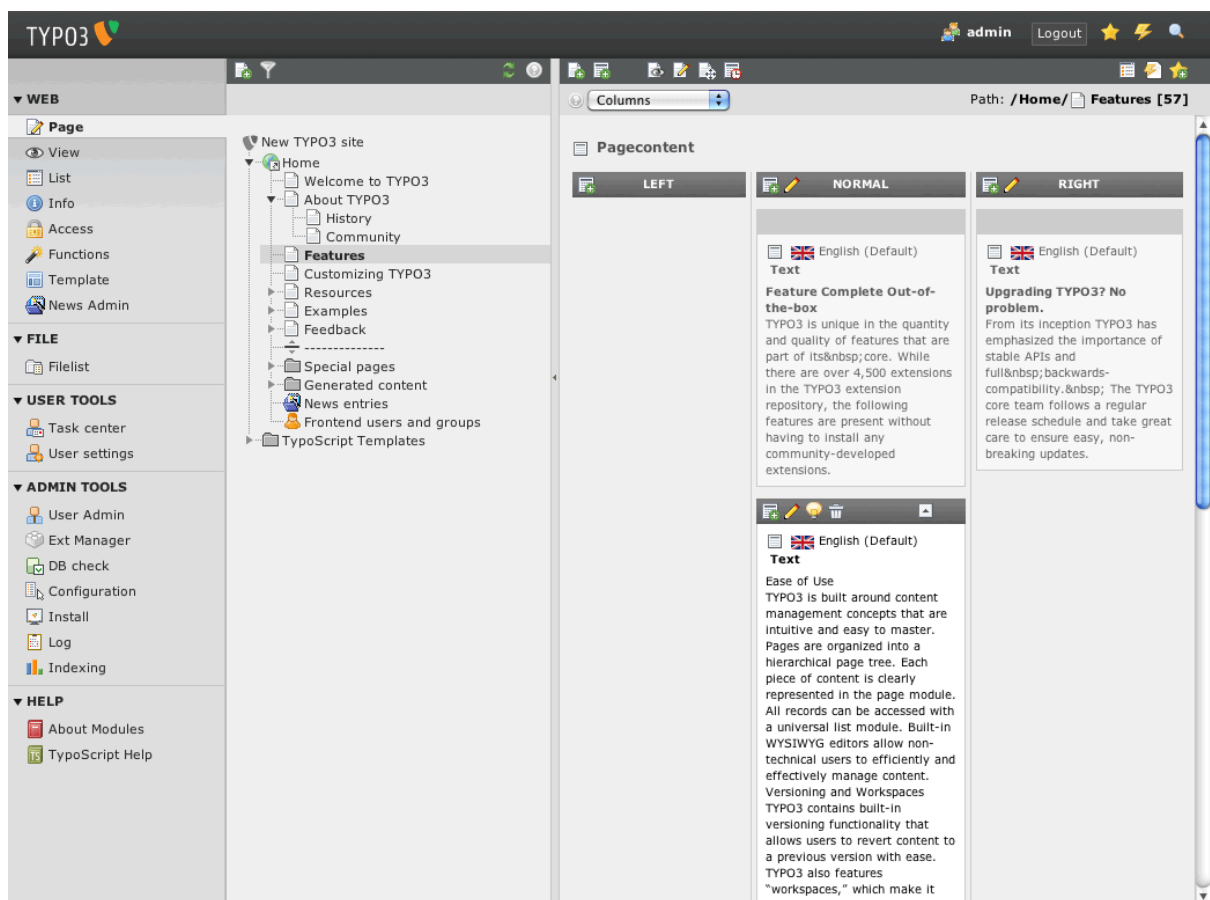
TYPO3

admin Logout

▾ WEB
Page
View
List
Info
Access
Functions
Template
News Admin

▾ FILE
Filelist

▾ USER TOOLS
Task center
User settings

▾ ADMIN TOOLS
User Admin
Ext Manager
DB check
Configuration
Install
Log
Indexing

▾ HELP
About Modules
TypoScript Help

New TYPO3 site
Home
Welcome to TYPO3
About TYPO3
History
Community
Features
Customizing TYPO3
Resources
Examples
Feedback
--------------
Special pages
Generated content
News entries
Frontend users and groups
TypoScript Templates

Columns

Path: /Home/ Features [57]

Pagecontent

LEFT

NORMAL

English (Default)
Text
Feature Complete Out-of-the-box
TYPO3 is unique in the quantity and quality of features that are part of its&nbsp;core. While there are over 4,500 extensions in the TYPO3 extension repository, the following features are present without having to install any community-developed extensions.

English (Default)
Text
Ease of Use
TYPO3 is built around content management concepts that are intuitive and easy to master. Pages are organized into a hierarchical page tree. Each piece of content is clearly represented in the page module. All records can be accessed with a universal list module. Built-in WYSIWYG editors allow non-technical users to efficiently and effectively manage content.
Versioning and Workspaces
TYPO3 contains built-in versioning functionality that allows users to revert content to a previous version with ease. TYPO3 also features "workspaces," which make it

RIGHT

English (Default)
Text
Upgrading TYPO3? No problem.
From its inception TYPO3 has emphasized the importance of stable APIs and full&nbsp;backwards-compatibility.&nbsp; The TYPO3 core team follows a regular release schedule and take great care to ensure easy, non-breaking updates.